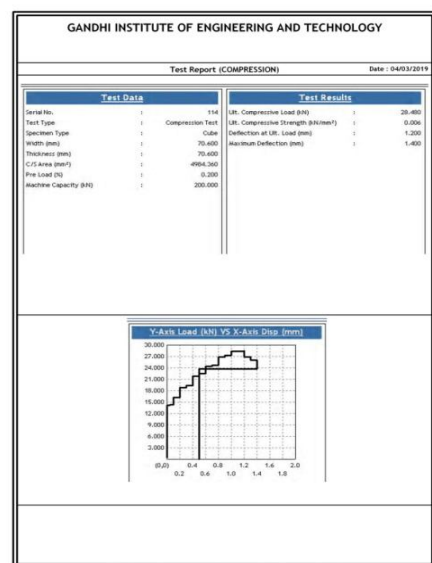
GANDHI INSTITUTE OF ENGINEERING AND TECHNOLOGY

Test Report (COMPRESSION)

Date : 04/03/2019

Test Data

| | | |
|---|---|---|
| Serial No. | : | 114 |
| Test Type | : | Compression Test |
| Specimen Type | : | Cube |
| Width (mm) | : | 70.600 |
| Thickness (mm) | : | 70.600 |
| C/S Area (mm²) | : | 4984.360 |
| Pre Load (%) | : | 0.200 |
| Machine Capacity (kN) | : | 200.000 |

Test Results

| | | |
|---|---|---|
| Ult. Compressive Load (kN) | : | 28.480 |
| Ult. Compressive Strength (kN/mm²) | : | 0.006 |
| Deflection at Ult. Load (mm) | : | 1.200 |
| Maximum Deflection (mm) | : | 1.400 |

Y-Axis Load (kN) VS X-Axis Disp (mm)

30.000
27.000
24.000
21.000
18.000
15.000
12.000
9.000
6.000
3.000

(0,0) 0.2 0.4 0.6 0.8 1.0 1.2 1.4 1.6 1.8 2.0